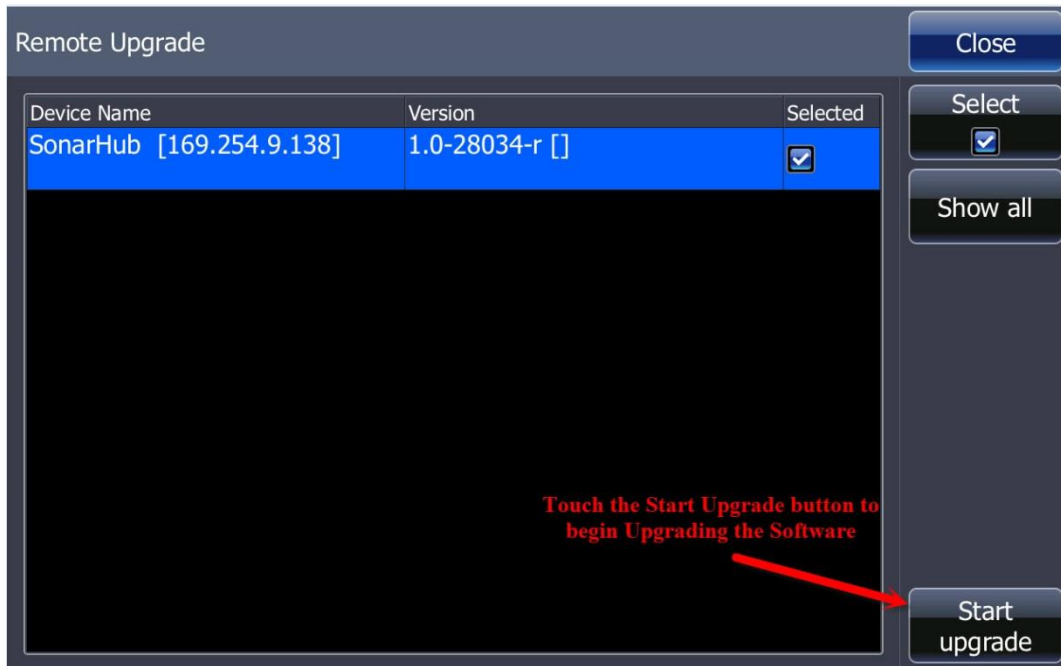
Remote Upgrade

Close

| Device Name | Version | Selected |
|---|---|---|
| SonarHub [169.254.9.138] | 1.0-28034-r [] | |

Select

Show all

Touch the Start Upgrade button to begin Upgrading the Software

Start upgrade